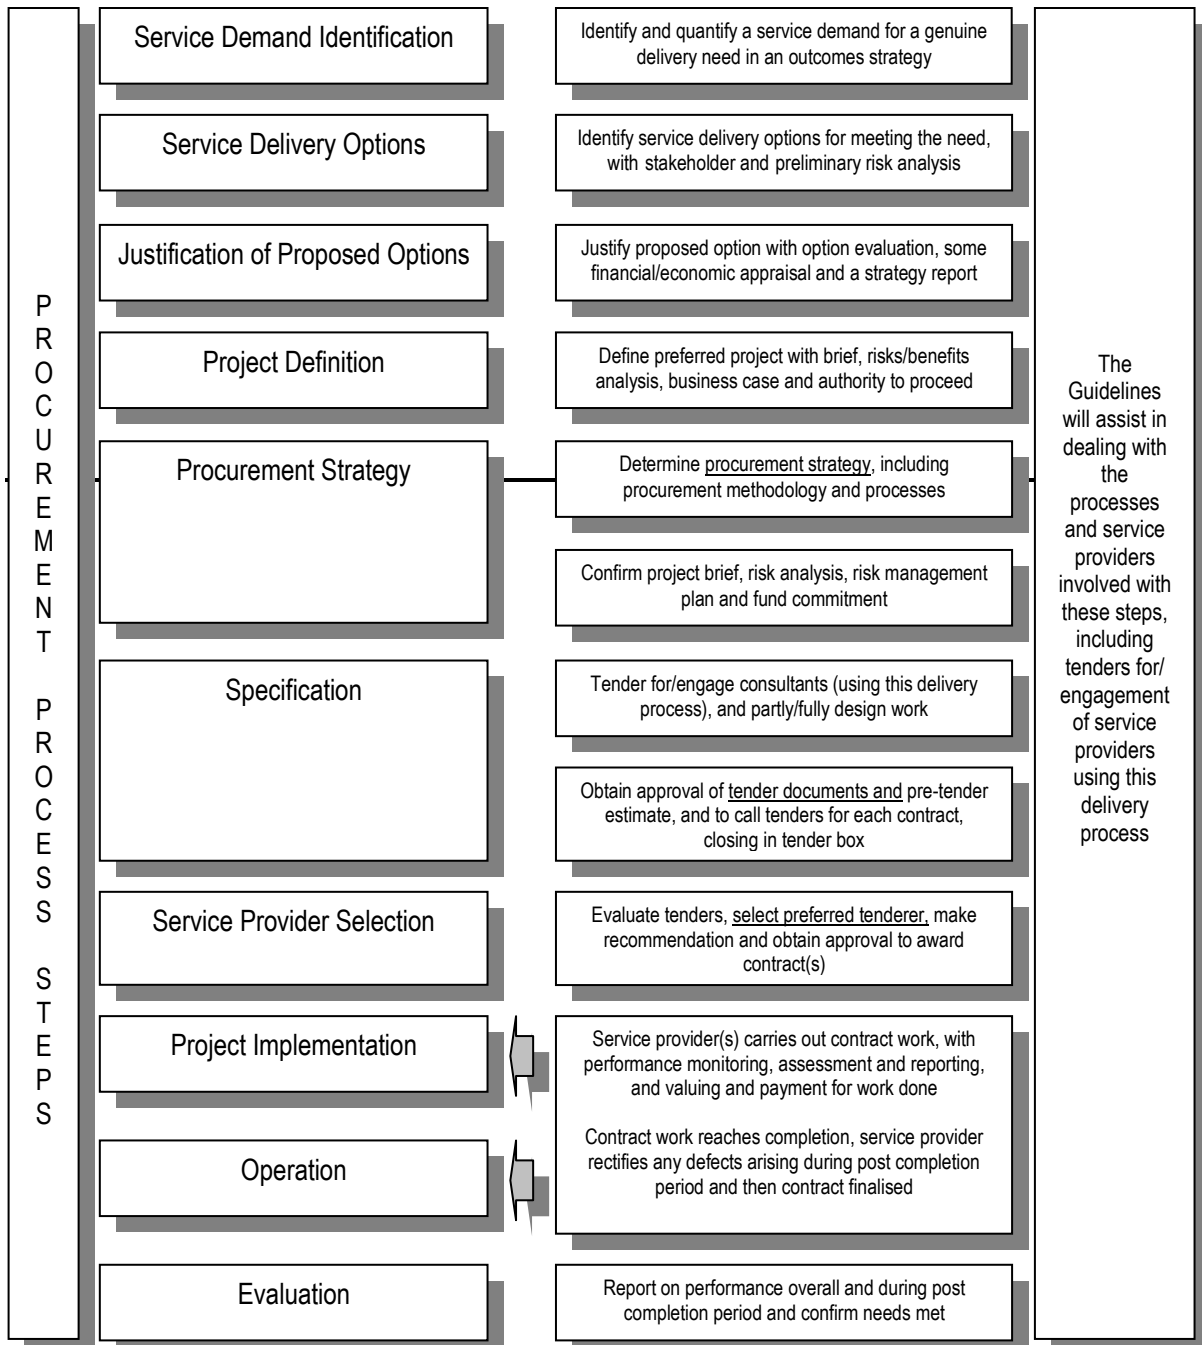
PROCUREMENT PROCESS STEPS

Service Demand Identification

Identify and quantify a service demand for a genuine delivery need in an outcomes strategy

Service Delivery Options

Identify service delivery options for meeting the need, with stakeholder and preliminary risk analysis

Justification of Proposed Options

Justify proposed option with option evaluation, some financial/economic appraisal and a strategy report

Project Definition

Define preferred project with brief, risks/benefits analysis, business case and authority to proceed

Procurement Strategy

Determine procurement strategy, including procurement methodology and processes

Confirm project brief, risk analysis, risk management plan and fund commitment

Specification

Tender for/engage consultants (using this delivery process), and partly/fully design work

Obtain approval of tender documents and pre-tender estimate, and to call tenders for each contract, closing in tender box

Service Provider Selection

Evaluate tenders, select preferred tenderer, make recommendation and obtain approval to award contract(s)

Project Implementation

Service provider(s) carries out contract work, with performance monitoring, assessment and reporting, and valuing and payment for work done

Operation

Contract work reaches completion, service provider rectifies any defects arising during post completion period and then contract finalised

Evaluation

Report on performance overall and during post completion period and confirm needs met

The Guidelines will assist in dealing with the processes and service providers involved with these steps, including tenders for/ engagement of service providers using this delivery process